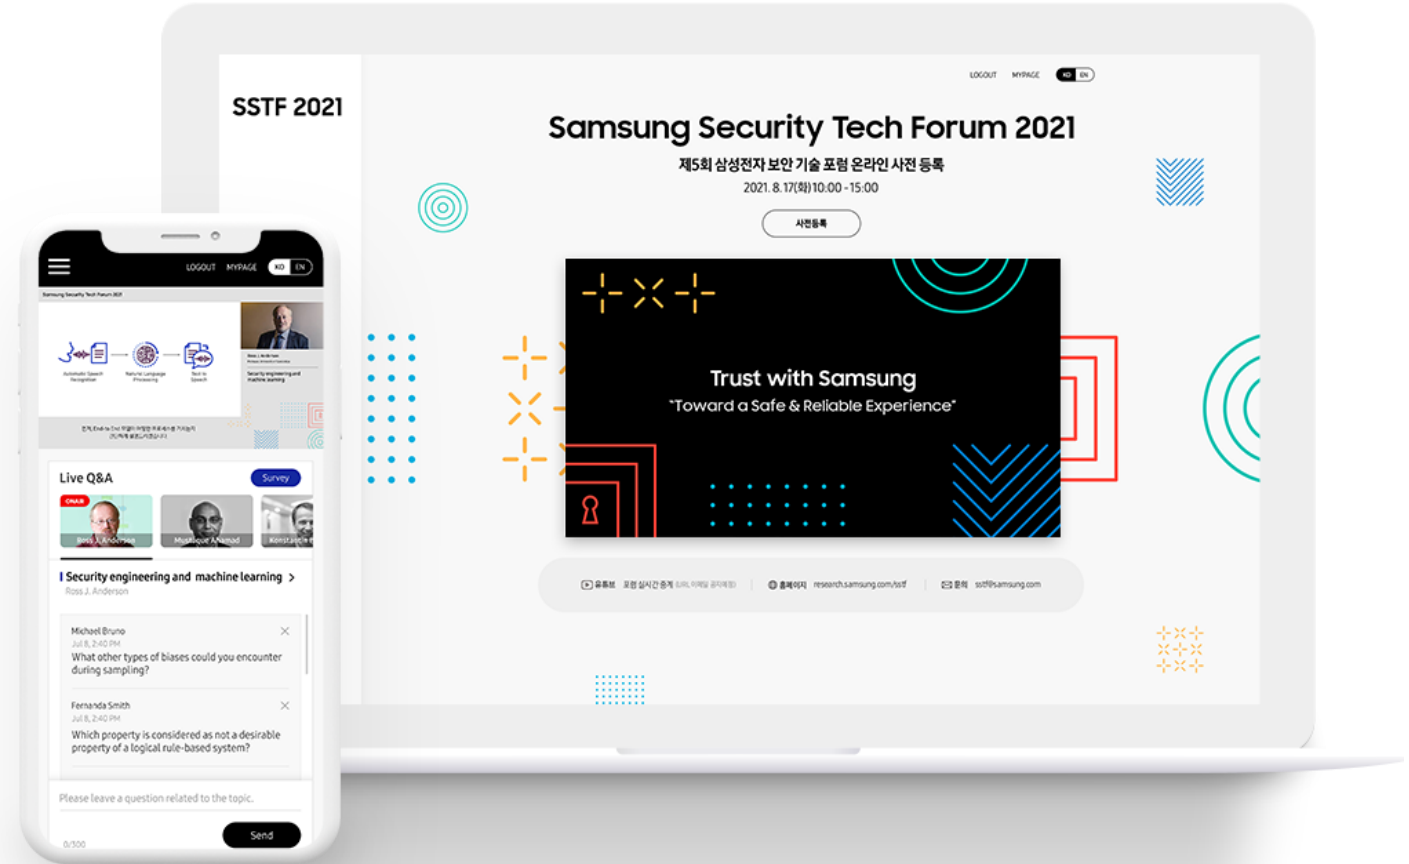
SSTF 2021

LOGOUT MYPAGE KO EN

Samsung Security Tech Forum 2021

제5회 삼성전자 보안 기술 포럼 온라인 사전 등록

2021. 8. 17(화) 10:00 - 15:00

사전등록

Trust with Samsung

"Toward a Safe & Reliable Experience"

유튜브 포럼 실시간 중계 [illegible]

홈페이지 research.samsung.com/sstf

문의 sstf@samsung.com

LOGOUT MYPAGE KO EN

Samsung Security Tech Forum 2021

Automatic Speech Recognition

Natural Language Processing

Text to Speech

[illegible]

Live Q&A

Survey

ONAIR

Ross J. Anderson

Mustaque Ahamad

Konstantin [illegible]

Security engineering and machine learning >

Ross J. Anderson

Michael Bruno

Jul 8, 2:40 PM

What other types of biases could you encounter during sampling?

Fernanda Smith

Jul 8, 2:40 PM

Which property is considered as not a desirable property of a logical rule-based system?

Please leave a question related to the topic.

0/300

Send